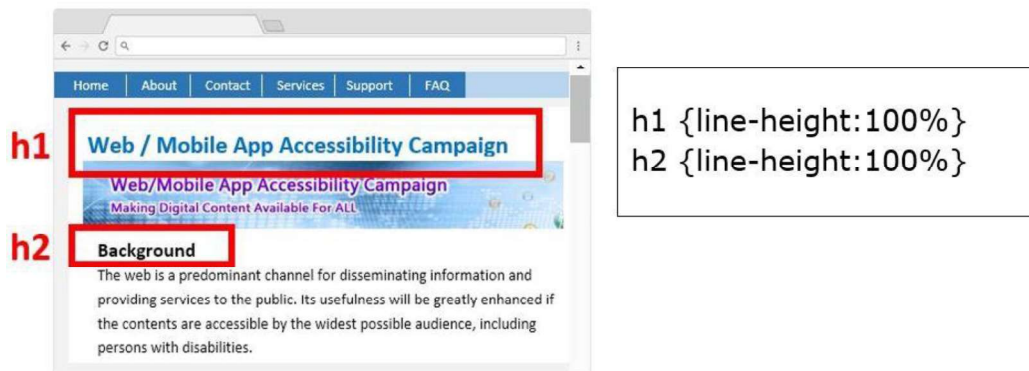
Home | About | Contact | Services | Support | FAQ

h1

Web / Mobile App Accessibility Campaign

Web/Mobile App Accessibility Campaign
Making Digital Content Available For ALL

h2

Background

The web is a predominant channel for disseminating information and providing services to the public. Its usefulness will be greatly enhanced if the contents are accessible by the widest possible audience, including persons with disabilities.

h1 {line-height:100%}
h2 {line-height:100%}